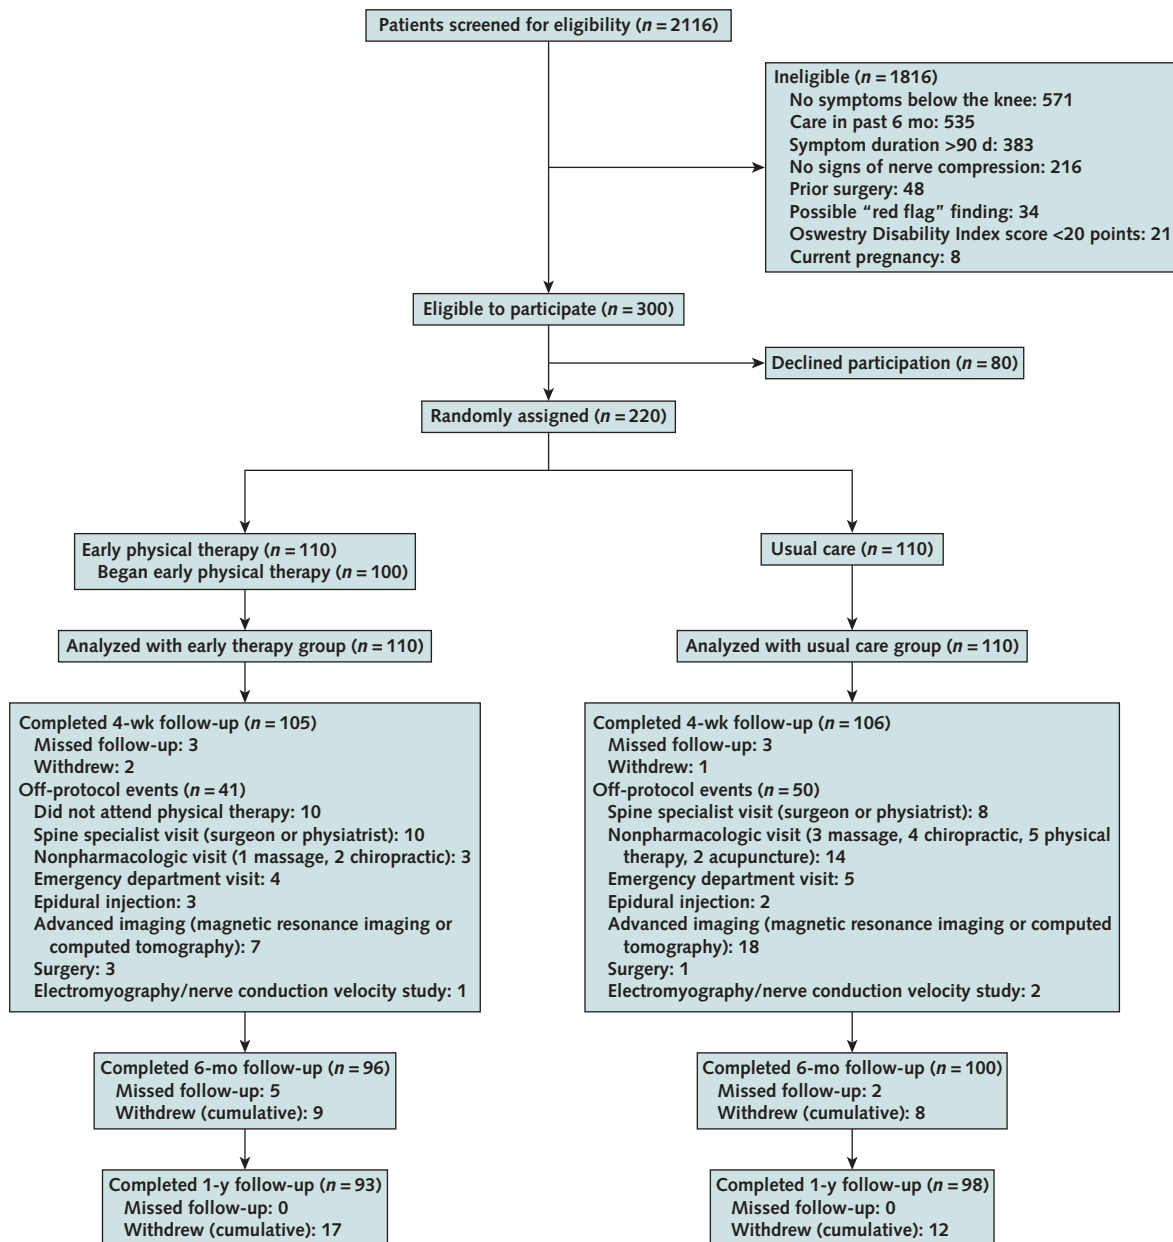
Patients screened for eligibility ($n = 2116$)

Ineligible ($n = 1816$)
No symptoms below the knee: 571
Care in past 6 mo: 535
Symptom duration >90 d: 383
No signs of nerve compression: 216
Prior surgery: 48
Possible "red flag" finding: 34
Oswestry Disability Index score <20 points: 21
Current pregnancy: 8

Eligible to participate ($n = 300$)

Declined participation ($n = 80$)

Randomly assigned ($n = 220$)

Early physical therapy ($n = 110$)
Began early physical therapy ($n = 100$)

Analyzed with early therapy group ($n = 110$)

Completed 4-wk follow-up ($n = 105$)
Missed follow-up: 3
Withdrew: 2
Off-protocol events ($n = 41$)
Did not attend physical therapy: 10
Spine specialist visit (surgeon or physiatrist): 10
Nonpharmacologic visit (1 massage, 2 chiropractic): 3
Emergency department visit: 4
Epidural injection: 3
Advanced imaging (magnetic resonance imaging or computed tomography): 7
Surgery: 3
Electromyography/nerve conduction velocity study: 1

Completed 6-mo follow-up ($n = 96$)
Missed follow-up: 5
Withdrew (cumulative): 9

Completed 1-y follow-up ($n = 93$)
Missed follow-up: 0
Withdrew (cumulative): 17

Usual care ($n = 110$)

Analyzed with usual care group ($n = 110$)

Completed 4-wk follow-up ($n = 106$)
Missed follow-up: 3
Withdrew: 1
Off-protocol events ($n = 50$)
Spine specialist visit (surgeon or physiatrist): 8
Nonpharmacologic visit (3 massage, 4 chiropractic, 5 physical therapy, 2 acupuncture): 14
Emergency department visit: 5
Epidural injection: 2
Advanced imaging (magnetic resonance imaging or computed tomography): 18
Surgery: 1
Electromyography/nerve conduction velocity study: 2

Completed 6-mo follow-up ($n = 100$)
Missed follow-up: 2
Withdrew (cumulative): 8

Completed 1-y follow-up ($n = 98$)
Missed follow-up: 0
Withdrew (cumulative): 12